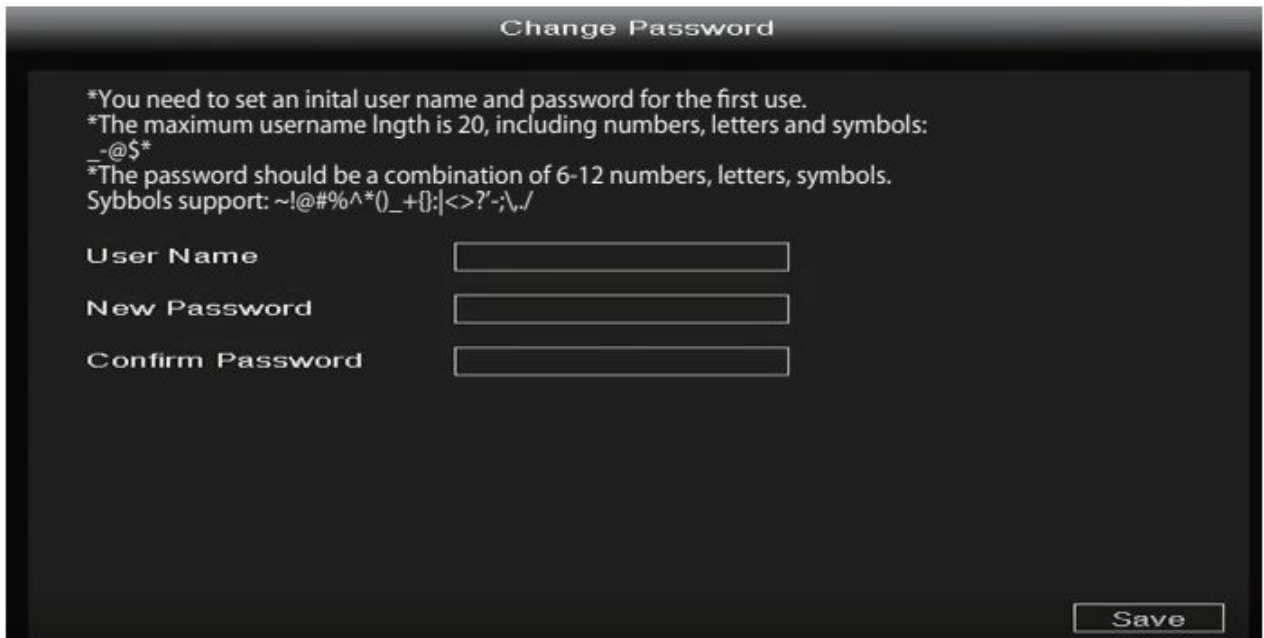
Change Password

*You need to set an inital user name and password for the first use.
*The maximum username lngth is 20, including numbers, letters and symbols: _-@$*
*The password should be a combination of 6-12 numbers, letters, symbols.
Sybbols support: ~!@#%^*()_+{}:|<>?'-;\./

User Name

New Password

Confirm Password

Save